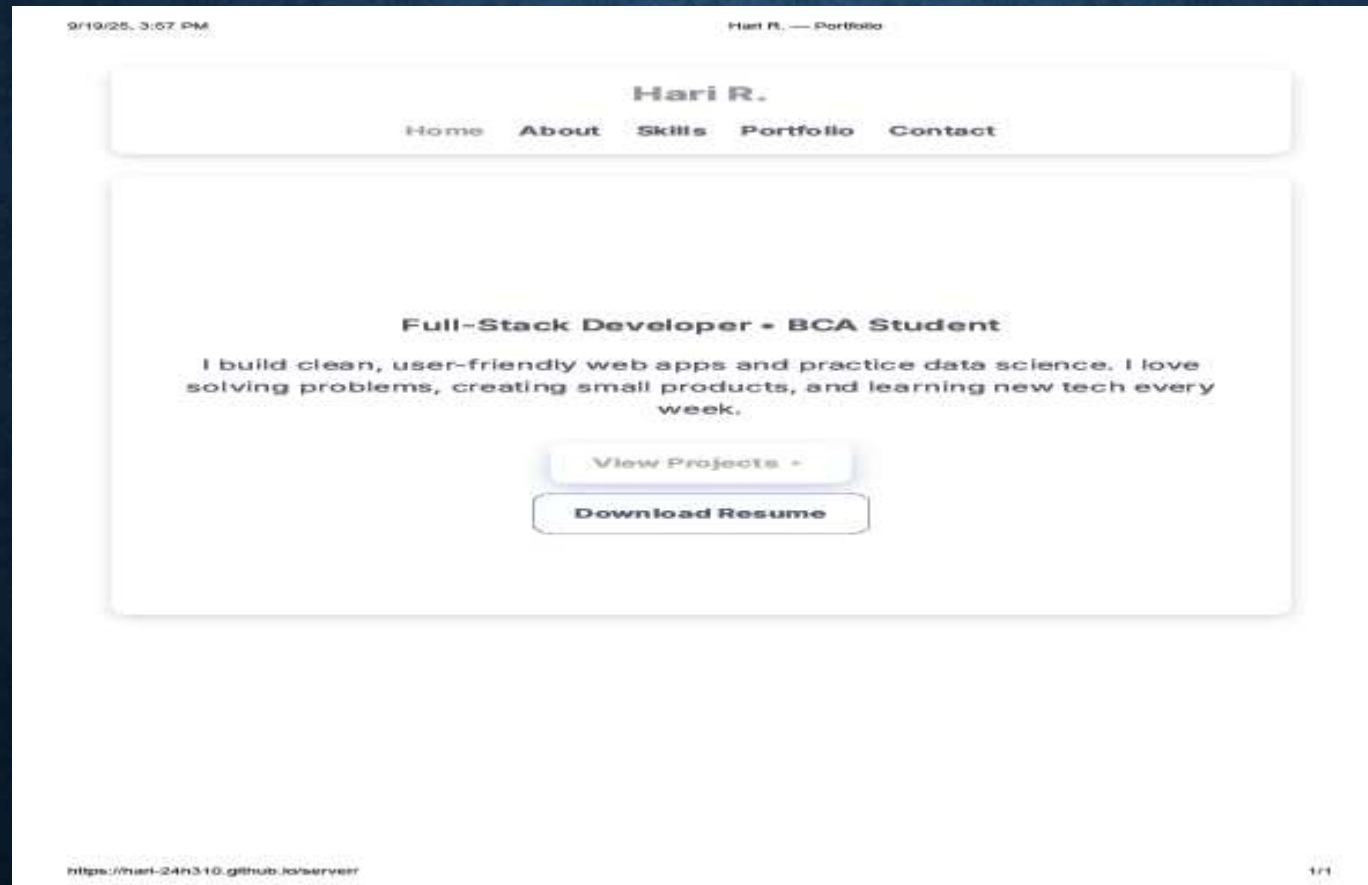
9/19/25, 3:57 PM

Hari R. — Portfolio

Hari R.

Home About Skills Portfolio Contact

Full-Stack Developer • BCA Student

I build clean, user-friendly web apps and practice data science. I love solving problems, creating small products, and learning new tech every week.

View Projects →

Download Resume

https://hari-24h310.github.io/server/

1/1